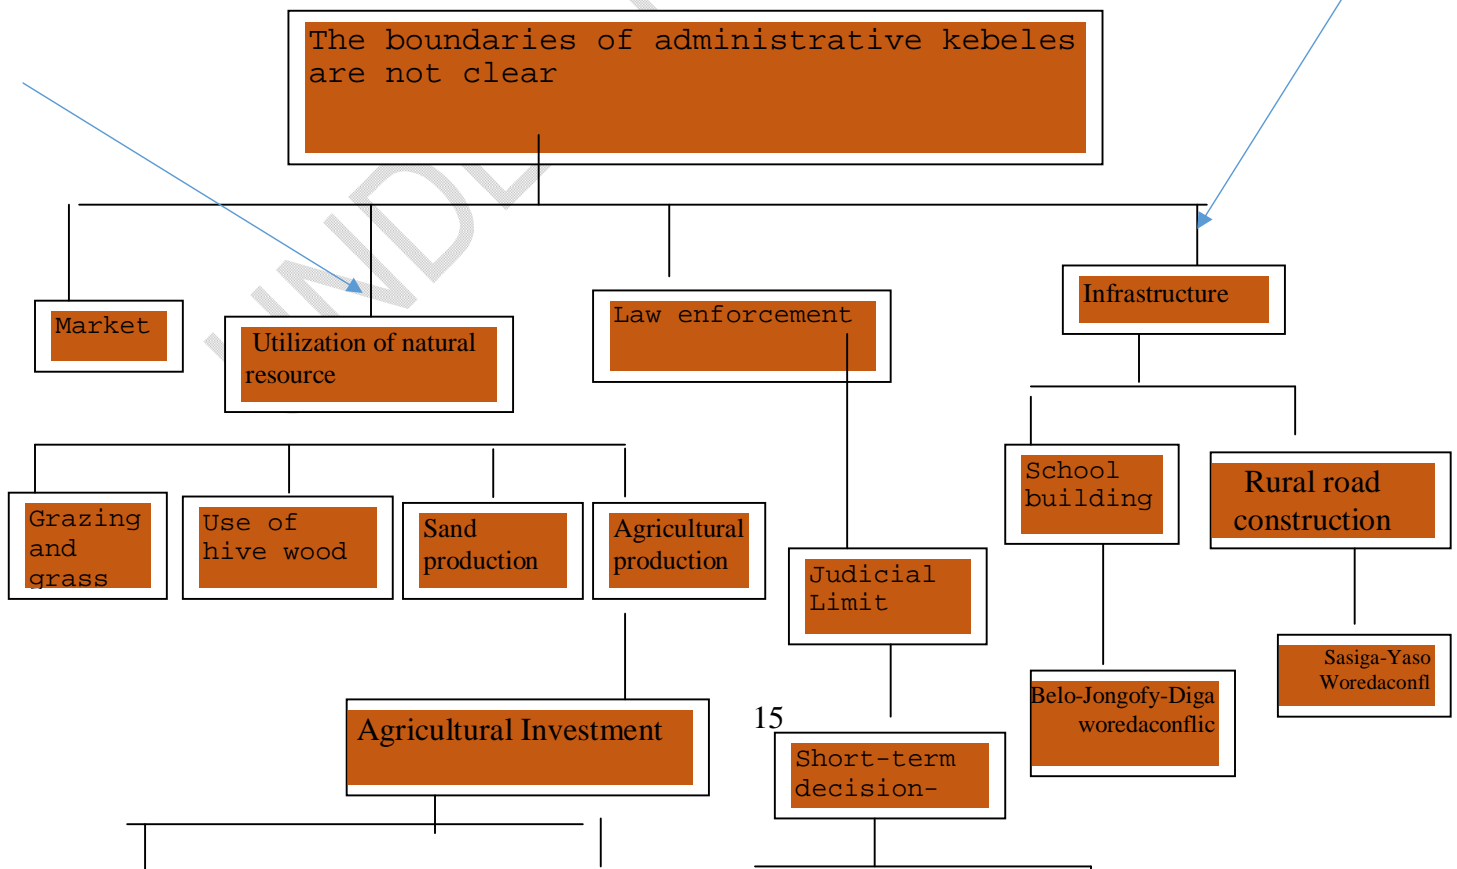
The boundaries of administrative kebeles are not clear

Market

Utilization of natural resource

Law enforcement

Infrastructure

Grazing and grass

Use of hive wood

Sand production

Agricultural production

School building

Rural road construction

Judicial Limit

Sasiga-Yaso Woredaconfl

Belo-Jongofy-Diga woredaconflic

Agricultural Investment

15

Short-term decision-